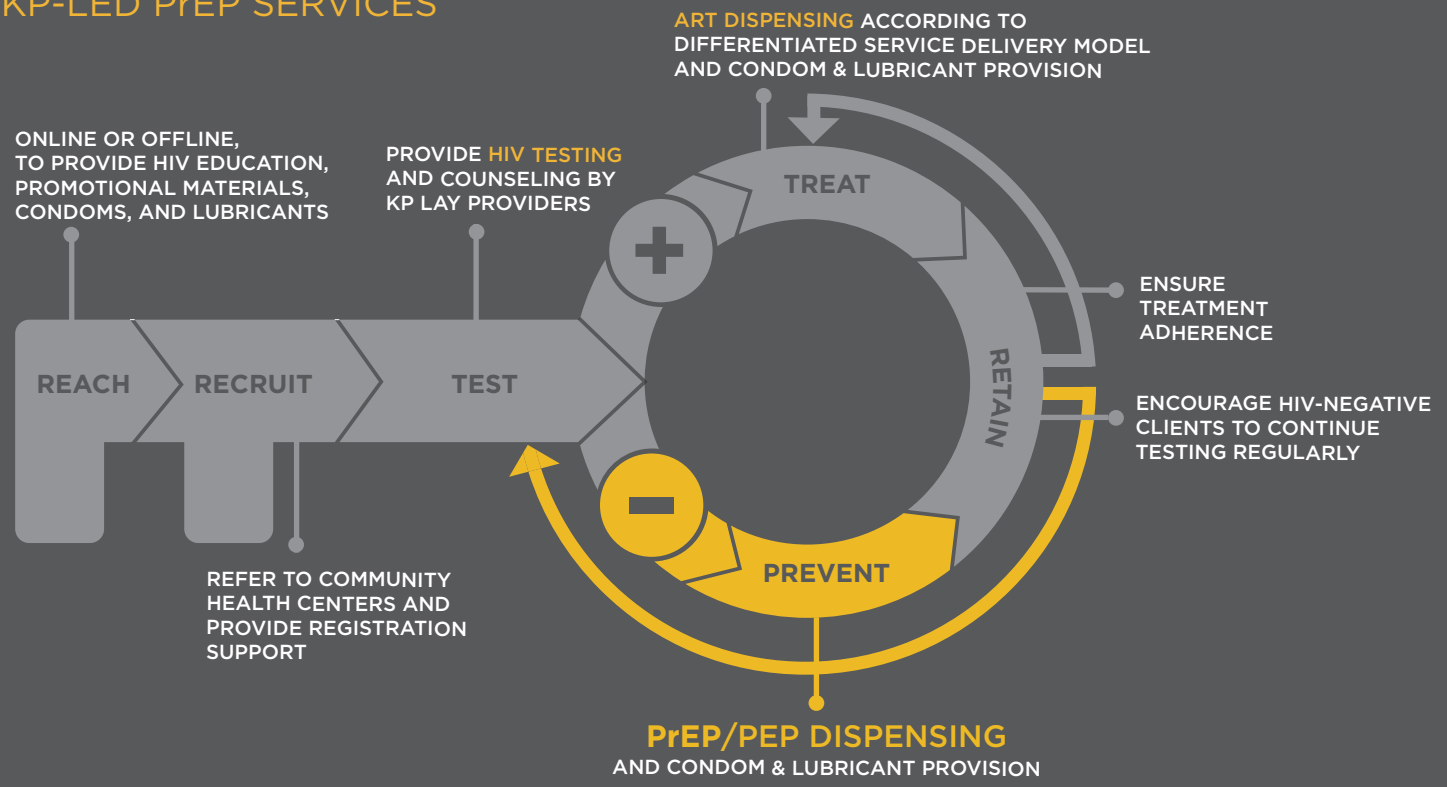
KP-LED PrEP SERVICES

ART DISPENSING ACCORDING TO DIFFERENTIATED SERVICE DELIVERY MODEL AND CONDOM & LUBRICANT PROVISION

ONLINE OR OFFLINE, TO PROVIDE HIV EDUCATION, PROMOTIONAL MATERIALS, CONDOMS, AND LUBRICANTS

PROVIDE HIV TESTING AND COUNSELING BY KP LAY PROVIDERS

TREAT

ENSURE TREATMENT ADHERENCE

REACH

RECRUIT

TEST

RETAIN

ENCOURAGE HIV-NEGATIVE CLIENTS TO CONTINUE TESTING REGULARLY

PREVENT

REFER TO COMMUNITY HEALTH CENTERS AND PROVIDE REGISTRATION SUPPORT

PrEP/PEP DISPENSING
AND CONDOM & LUBRICANT PROVISION